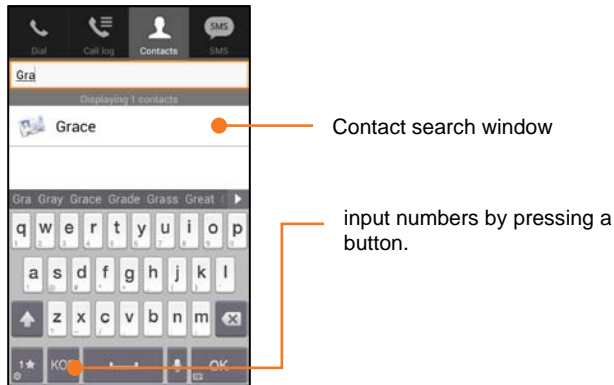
Dial Call log Contacts SMS

SMS

Gra

Displaying 1 contacts

Grace

Contact search window

Gra Gray Grace Grade Grass Great

q w e r t y u i o p

a s d f g h j k l

z x c v b n m

1★ KO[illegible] OK

input numbers by pressing a button.